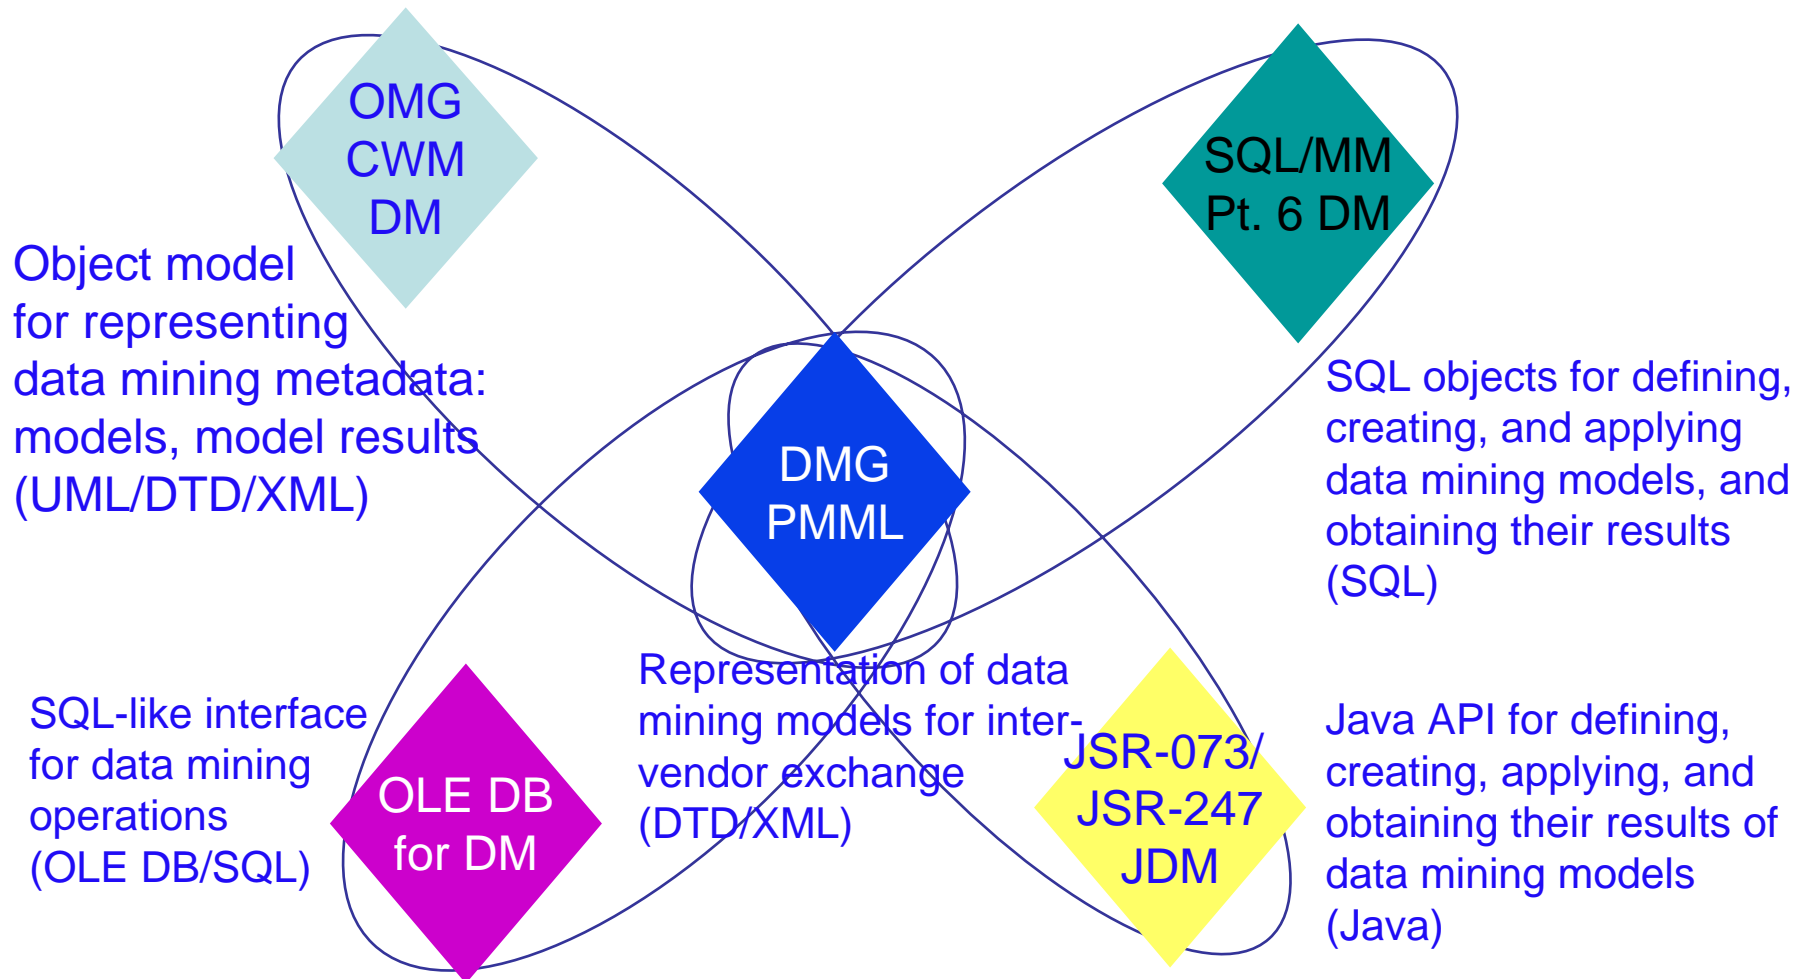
OMG
CWM
DM

SQL/MM
Pt. 6 DM

Object model for representing data mining metadata: models, model results (UML/DTD/XML)

DMG
PMML

SQL objects for defining, creating, and applying data mining models, and obtaining their results (SQL)

SQL-like interface for data mining operations (OLE DB/SQL)

OLE DB
for DM

Representation of data mining models for inter-vendor exchange (DTD/XML)

JSR-073/
JSR-247
JDM

Java API for defining, creating, applying, and obtaining their results of data mining models (Java)